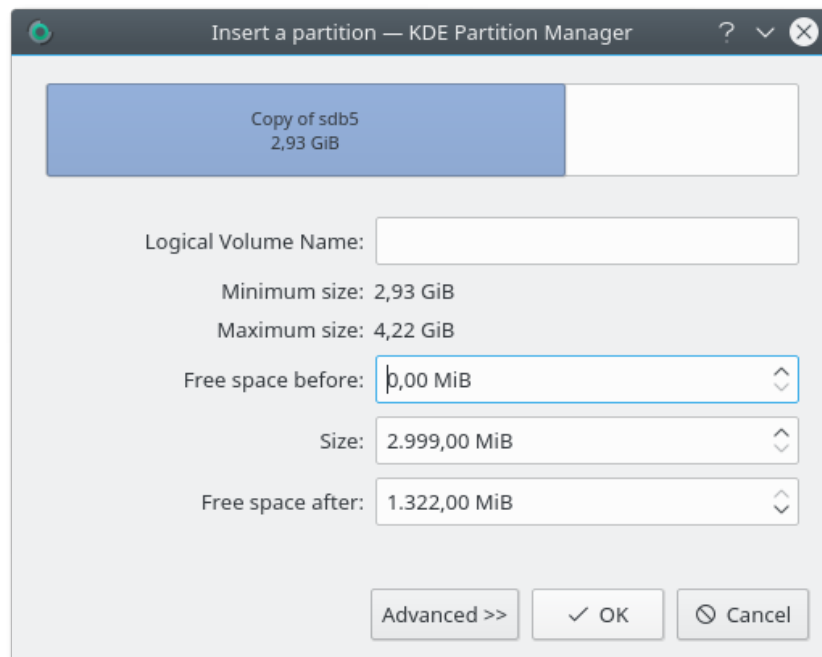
Insert a partition — KDE Partition Manager

Copy of sdb5
2,93 GiB

Logical Volume Name:

Minimum size: 2,93 GiB

Maximum size: 4,22 GiB

Free space before: 0,00 MiB

Size: 2.999,00 MiB

Free space after: 1.322,00 MiB

Advanced >>

OK

Cancel